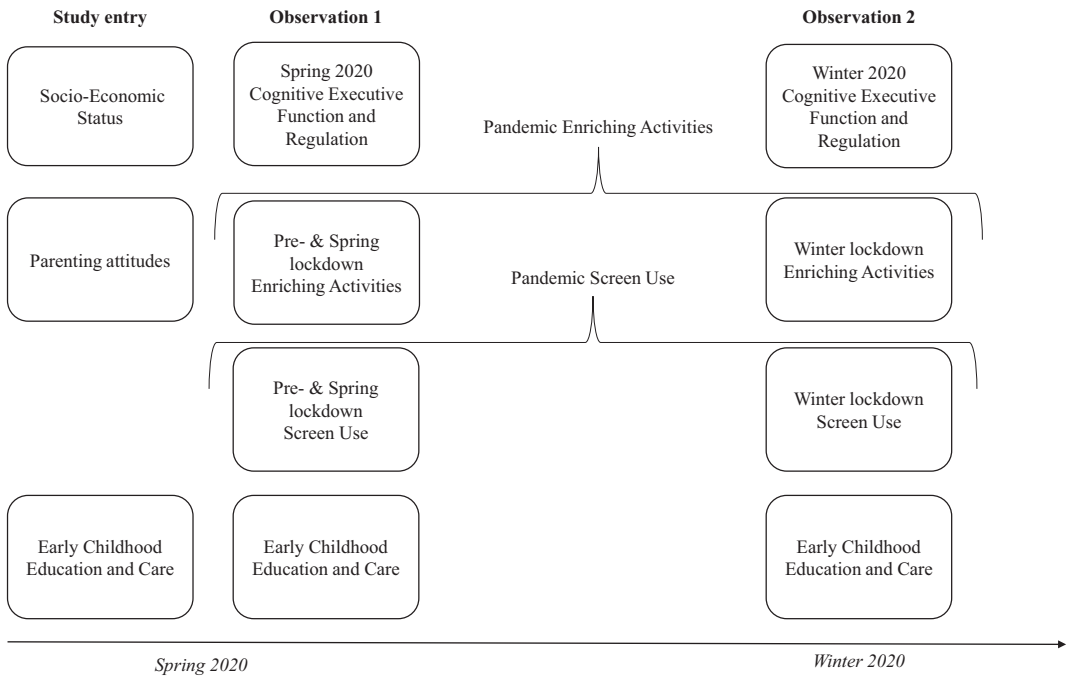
Study entry

Observation 1

Observation 2

Socio-Economic Status

Spring 2020 Cognitive Executive Function and Regulation

Pandemic Enriching Activities

Winter 2020 Cognitive Executive Function and Regulation

Parenting attitudes

Pre- & Spring lockdown Enriching Activities

Pandemic Screen Use

Winter lockdown Enriching Activities

Pre- & Spring lockdown Screen Use

Winter lockdown Screen Use

Early Childhood Education and Care

Early Childhood Education and Care

Early Childhood Education and Care

Spring 2020

Winter 2020